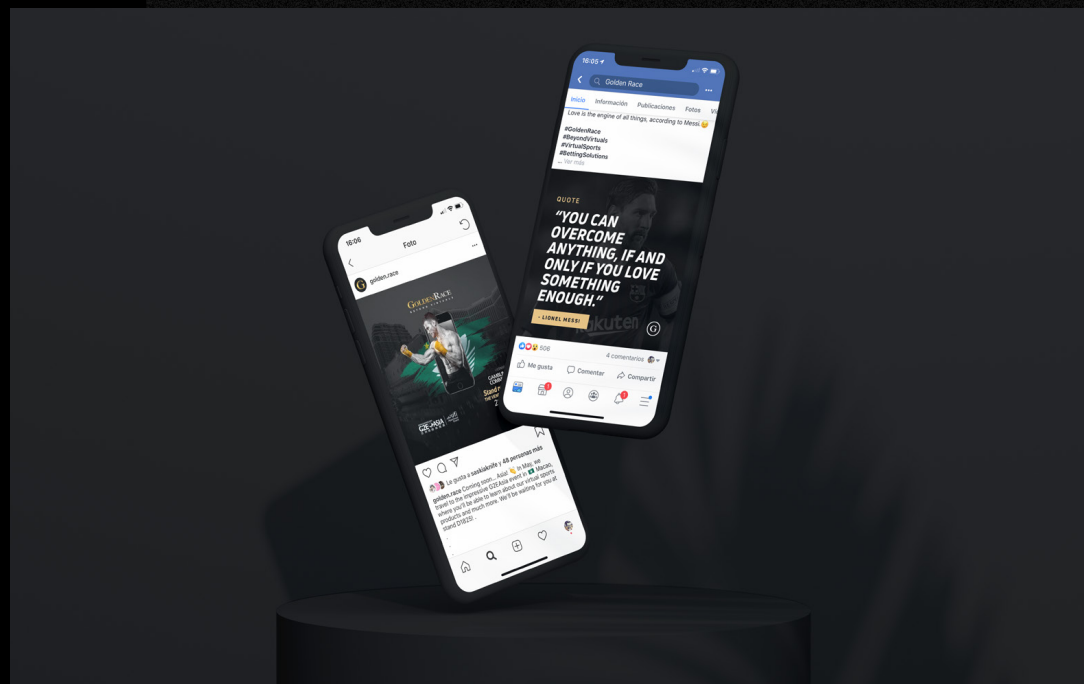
16:05

Golden Race

Inicio Información Publicaciones Fotos Vi

Love is the engine of all things, according to Messi.

#GoldenRace
#BeyondVirtuals
#VirtualSports
#BettingSolutions
... Ver más

QUOTE

"YOU CAN OVERCOME ANYTHING, IF AND ONLY IF YOU LOVE SOMETHING ENOUGH."

- LIONEL MESSI

Rakuten

506 4 comentarios

Me gusta Comentar Compartir

16:06

Foto

golden.race

GOLDENRACE

G2E ASIA

Stand

Le gusta a saskiakolfe y 48 personas más

golden.race Coming soon... Asia! In May, we travel to the impressive G2EAsia event in Macao, where you'll be able to learn about our virtual sports products and much more. We'll be waiting for you at stand D1825!